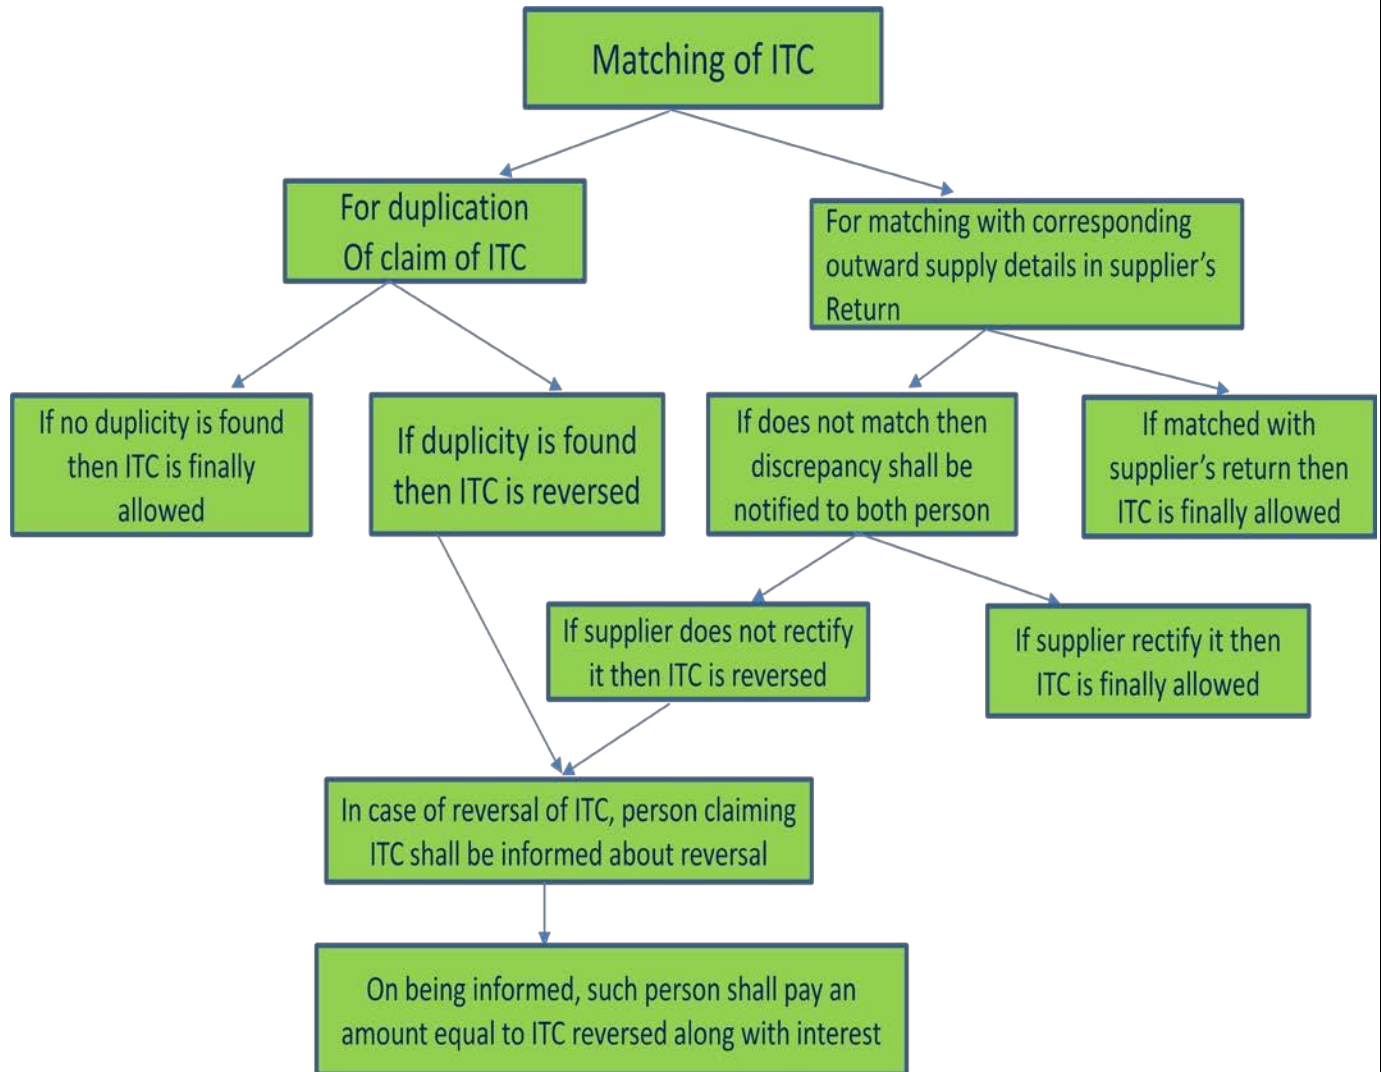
Matching of ITC

For duplication
Of claim of ITC

For matching with corresponding outward supply details in supplier's Return

If no duplicity is found then ITC is finally allowed

If duplicity is found then ITC is reversed

If does not match then discrepancy shall be notified to both person

If matched with supplier's return then ITC is finally allowed

If supplier does not rectify it then ITC is reversed

If supplier rectify it then ITC is finally allowed

In case of reversal of ITC, person claiming ITC shall be informed about reversal

On being informed, such person shall pay an amount equal to ITC reversed along with interest